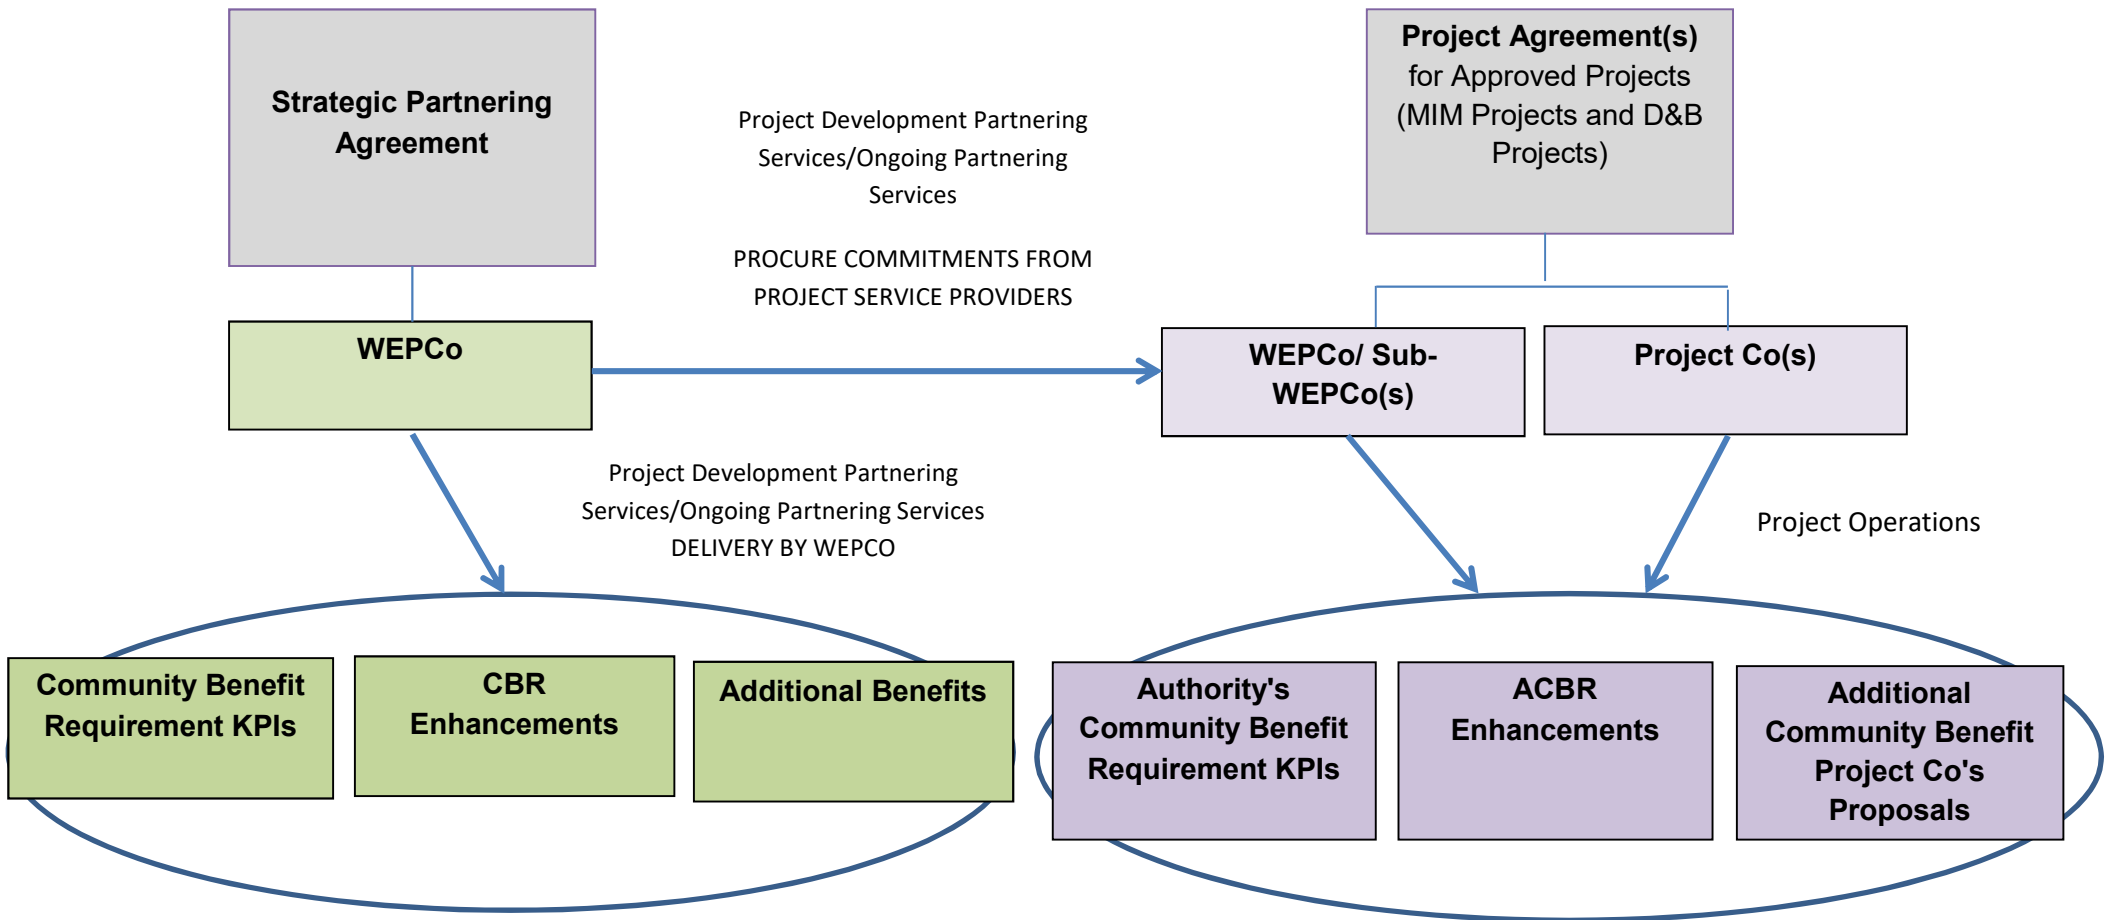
Strategic Partnering Agreement

Project Development Partnering Services/Ongoing Partnering Services

PROCURE COMMITMENTS FROM PROJECT SERVICE PROVIDERS

Project Agreement(s) for Approved Projects (MIM Projects and D&B Projects)

WEPCo

WEPCo/ Sub-WEPCo(s)

Project Co(s)

Project Development Partnering Services/Ongoing Partnering Services DELIVERY BY WEPCO

Project Operations

Community Benefit Requirement KPIs

CBR Enhancements

Additional Benefits

Authority's Community Benefit Requirement KPIs

ACBR Enhancements

Additional Community Benefit Project Co's Proposals